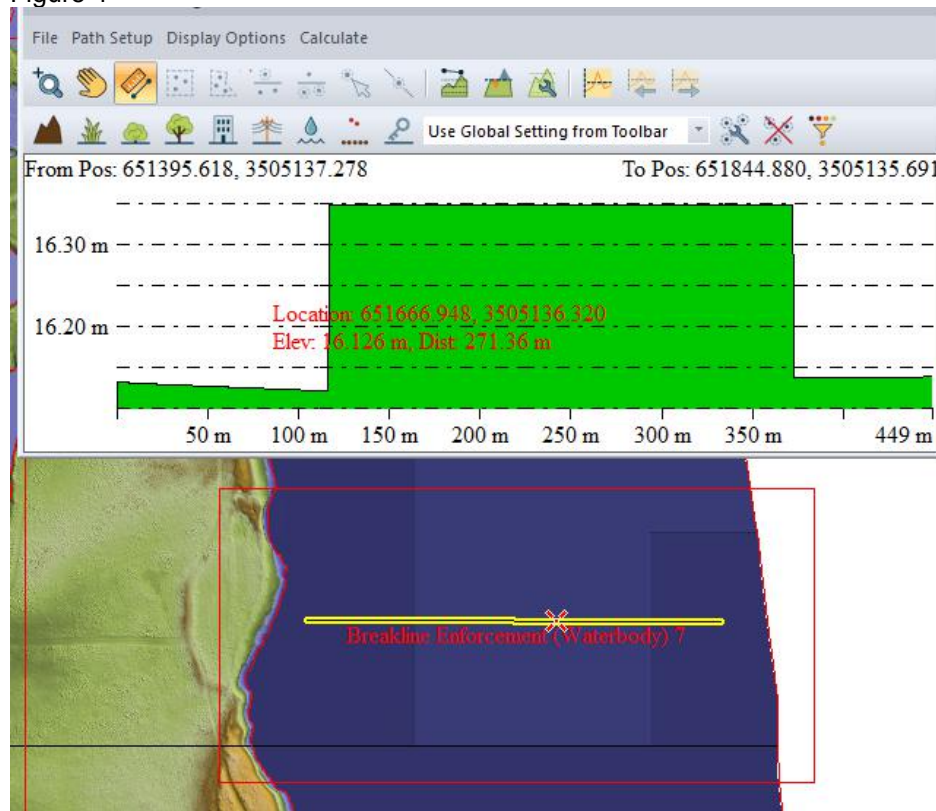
Figure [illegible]

File Path Setup Display Options Calculate

Use Global Setting from Toolbar

From Pos: 651395.618, 3505137.278

To Pos: 651844.880, 3505135.691

16.30 m

16.20 m

Location: 651666.948, 3505136.320
Elev: 16.126 m, Dist: 271.36 m

50 m 100 m 150 m 200 m 250 m 300 m 350 m 449 m

Breakline Enforcement (Waterbody) 7